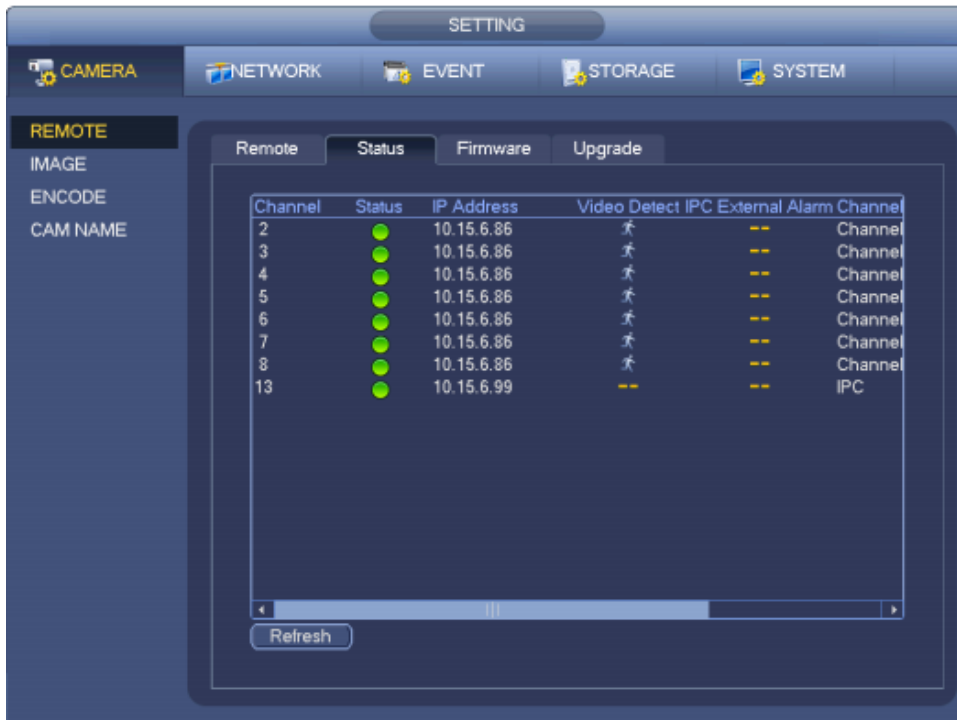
SETTING

CAMERA
NETWORK
EVENT
STORAGE
SYSTEM

REMOTE
IMAGE
ENCODE
CAM NAME

Remote
Status
Firmware
Upgrade

| Channel | Status | IP Address | Video Detect | IPC External Alarm | Channel |
|---|---|---|---|---|---|
| 2 | | 10.15.6.86 | | -- | Channel |
| 3 | | 10.15.6.86 | | -- | Channel |
| 4 | | 10.15.6.86 | | -- | Channel |
| 5 | | 10.15.6.86 | | -- | Channel |
| 6 | | 10.15.6.86 | | -- | Channel |
| 7 | | 10.15.6.86 | | -- | Channel |
| 8 | | 10.15.6.86 | | -- | Channel |
| 13 | | 10.15.6.99 | -- | -- | IPC |

Refresh